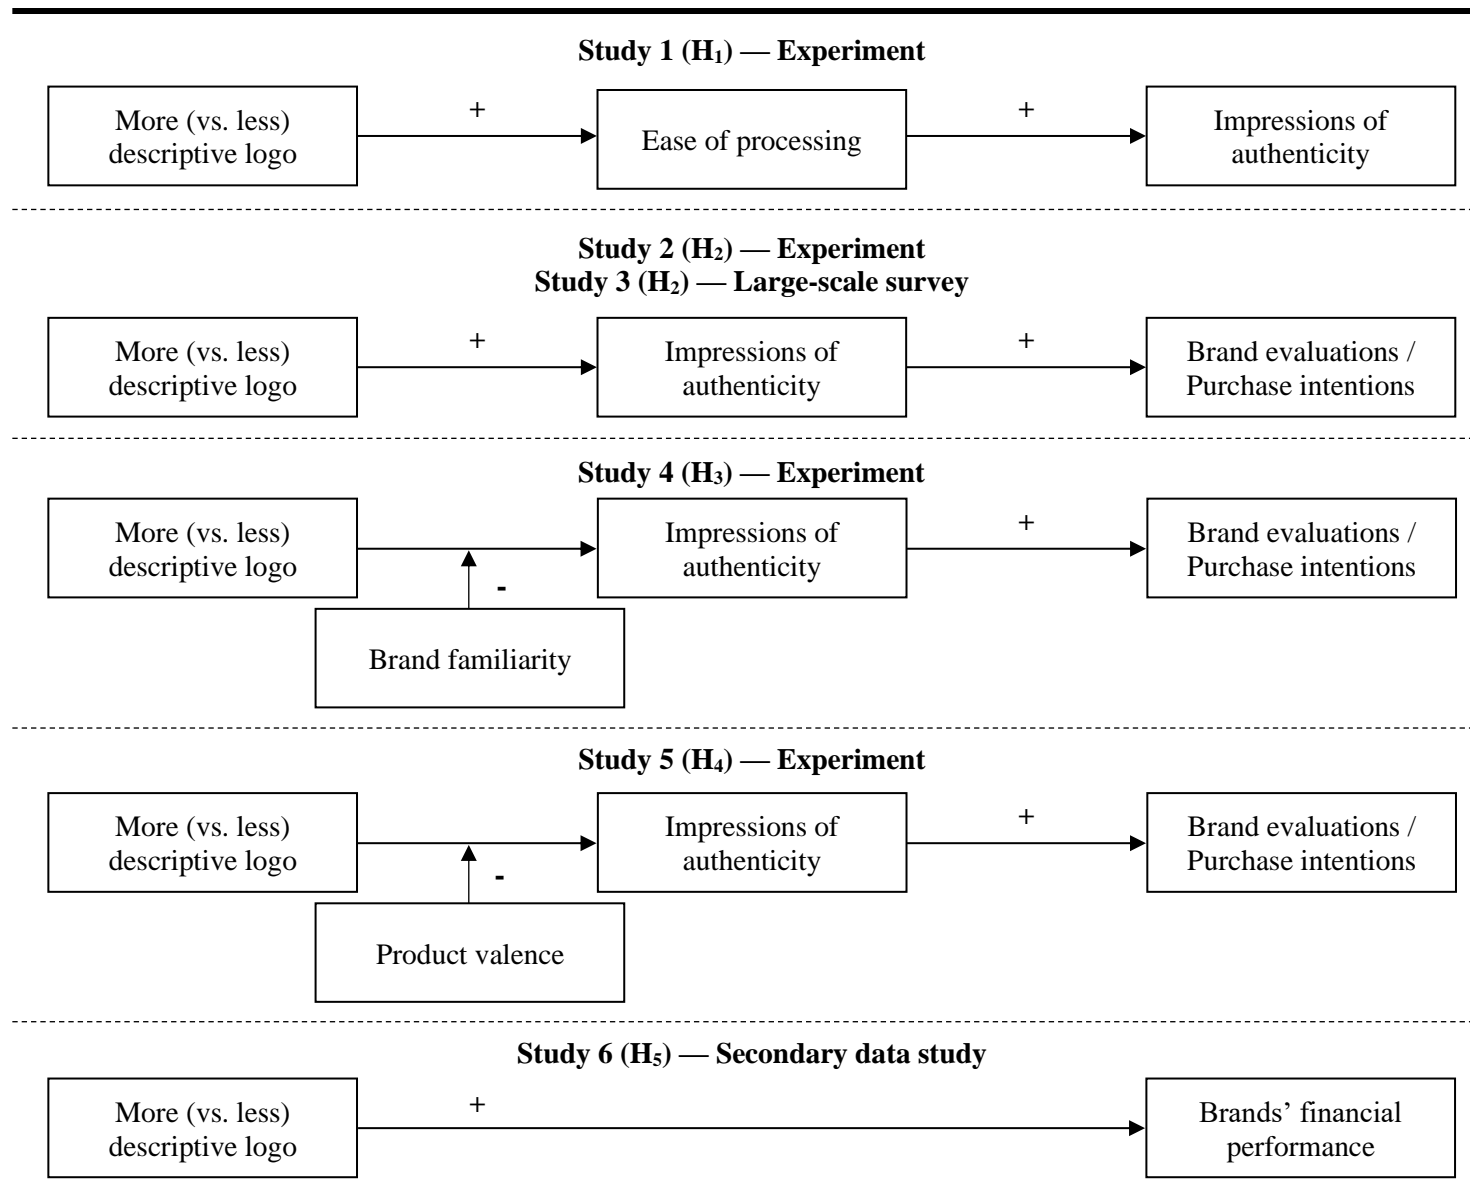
**Study 1 ($H_1$) — Experiment**

More (vs. less) descriptive logo

+

Ease of processing

+

Impressions of authenticity

**Study 2 ($H_2$) — Experiment**
**Study 3 ($H_2$) — Large-scale survey**

More (vs. less) descriptive logo

+

Impressions of authenticity

+

Brand evaluations / Purchase intentions

**Study 4 ($H_3$) — Experiment**

More (vs. less) descriptive logo

-

Brand familiarity

Impressions of authenticity

+

Brand evaluations / Purchase intentions

**Study 5 ($H_4$) — Experiment**

More (vs. less) descriptive logo

-

Product valence

Impressions of authenticity

+

Brand evaluations / Purchase intentions

**Study 6 ($H_5$) — Secondary data study**

More (vs. less) descriptive logo

+

Brands' financial performance